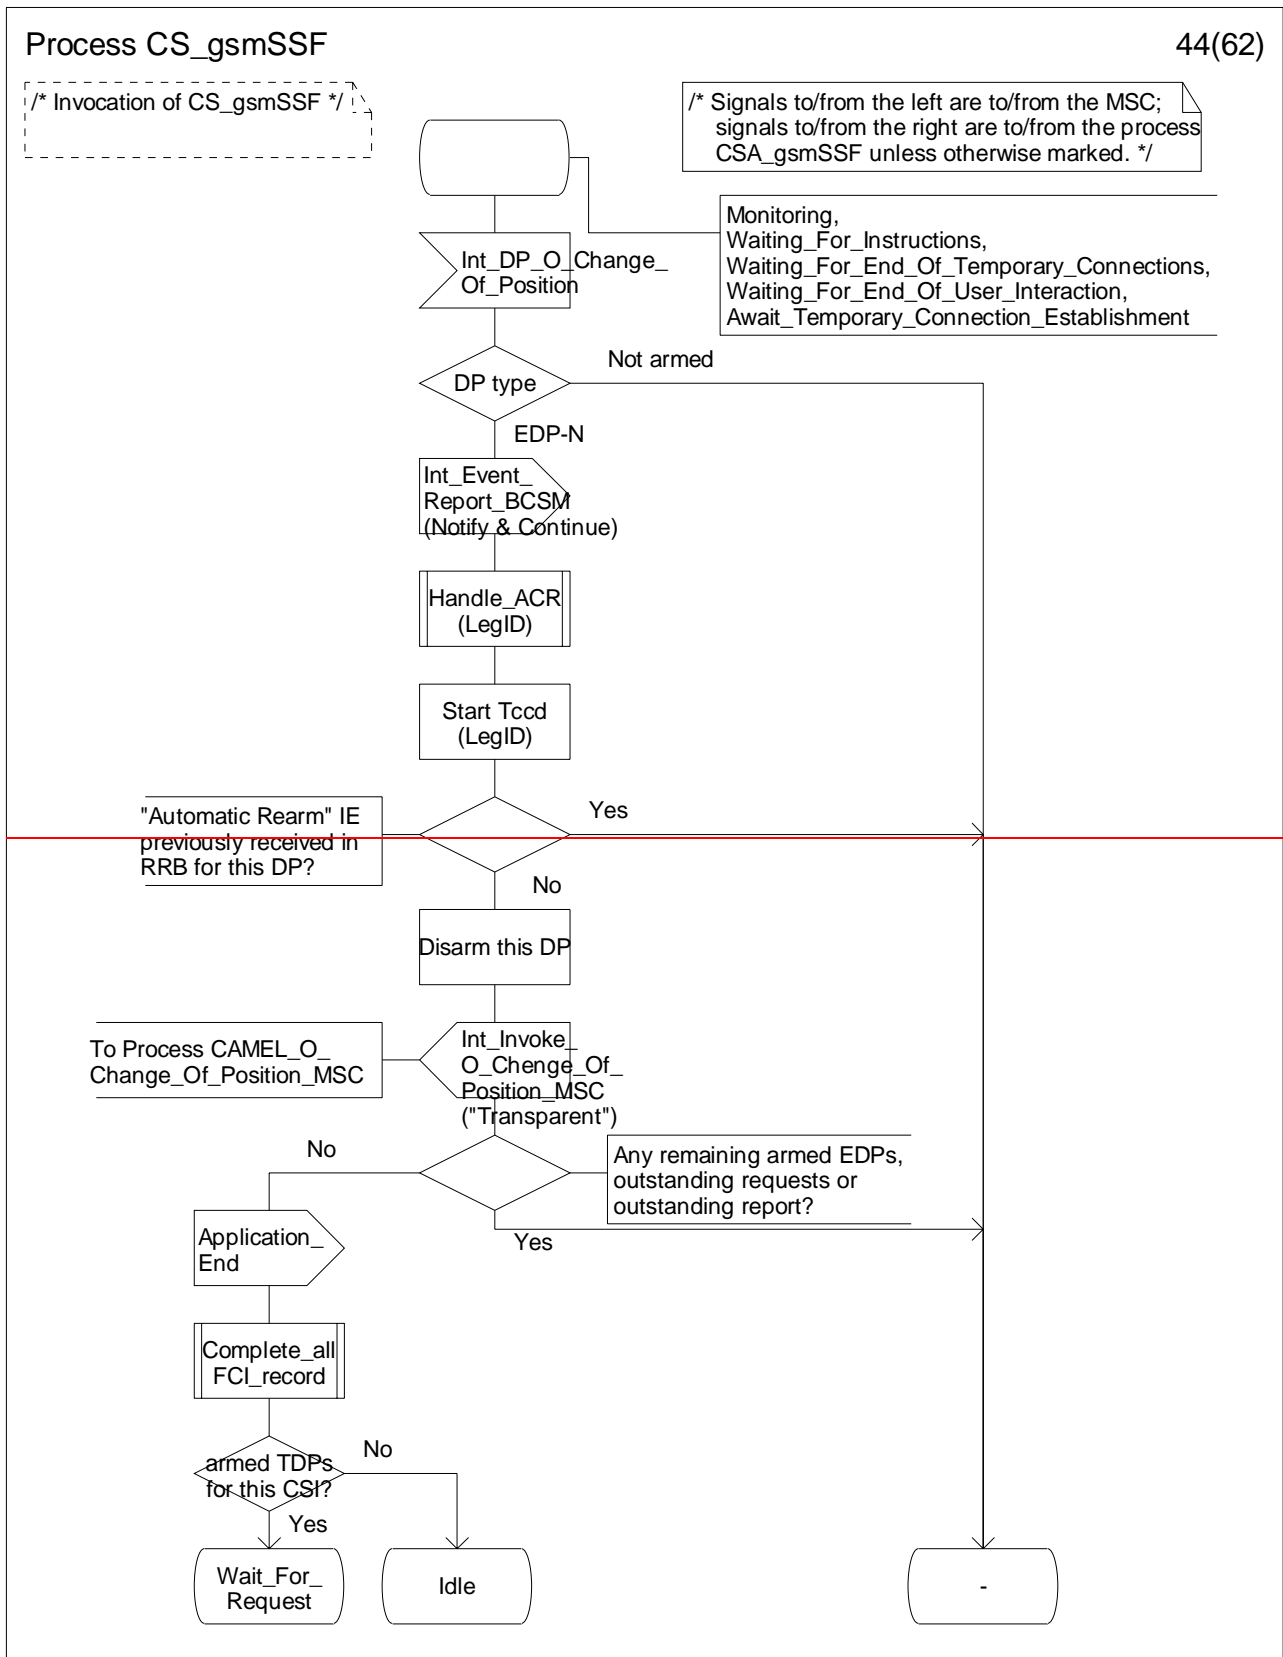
Process CS_gsmSSF

44(62)

/* Invocation of CS_gsmSSF */

/* Signals to/from the left are to/from the MSC; signals to/from the right are to/from the process CSA_gsmSSF unless otherwise marked. */

Monitoring,
Waiting_For_Instructions,
Waiting_For_End_Of_Temporary_Connections,
Waiting_For_End_Of_User_Interaction,
Await_Temporary_Connection_Establishment

Int_DP_O_Change_ Of_Position

DP type

Not armed

EDP-N

Int_Event_ Report_BCSM (Notify & Continue)

Handle_ACR (LegID)

Start Tccd (LegID)

"Automatic Rearm" IE previously received in RRB for this DP?

Yes

No

Disarm this DP

To Process CAMEL_O_ Change_Of_Position_MSC

Int_Invoke_ O_Chenge_Of_ Position_MSC ("Transparent")

No

Any remaining armed EDPs, outstanding requests or outstanding report?

Yes

Application_ End

Complete_all FCI_record

armed TDPs for this CSI?

No

Yes

Wait_For_ Request

Idle

-